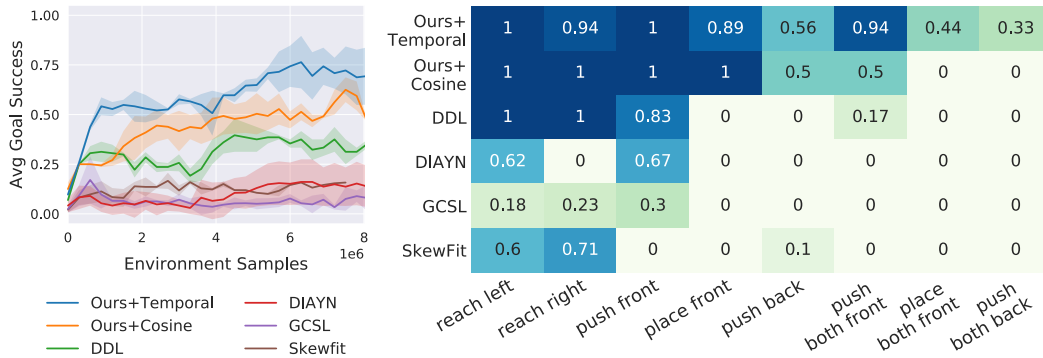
Avg Goal Success

1.00
0.75
0.50
0.25
0.00

0 2 4 6 8
1e6
Environment Samples

Ours+Temporal
Ours+Cosine
DDL
DIAYN
GCSL
Skewfit

| | reach left | reach right | push front | place front | push back | push both front | place both front | push both back |
|---|---|---|---|---|---|---|---|---|
| Ours+ Temporal | 1 | 0.94 | 1 | 0.89 | 0.56 | 0.94 | 0.44 | 0.33 |
| Ours+ Cosine | 1 | 1 | 1 | 1 | 0.5 | 0.5 | 0 | 0 |
| DDL | 1 | 1 | 0.83 | 0 | 0 | 0.17 | 0 | 0 |
| DIAYN | 0.62 | 0 | 0.67 | 0 | 0 | 0 | 0 | 0 |
| GCSL | 0.18 | 0.23 | 0.3 | 0 | 0 | 0 | 0 | 0 |
| SkewFit | 0.6 | 0.71 | 0 | 0 | 0.1 | 0 | 0 | 0 |